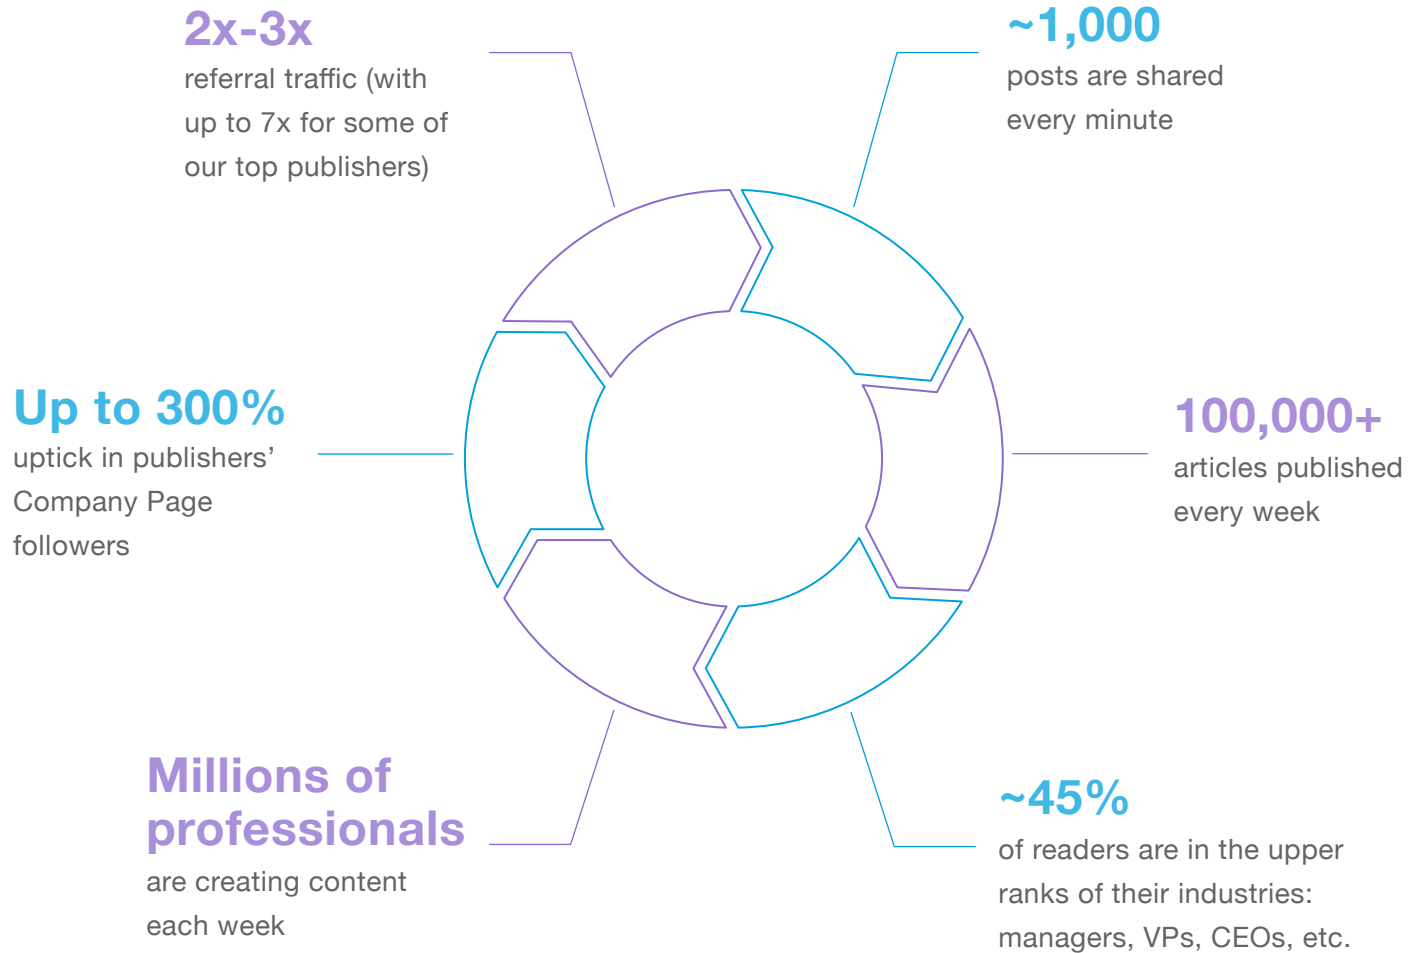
2x-3x
referral traffic (with up to 7x for some of our top publishers)

~1,000
posts are shared every minute

Up to 300%
uptick in publishers' Company Page followers

100,000+
articles published every week

Millions of professionals
are creating content each week

~45%
of readers are in the upper ranks of their industries: managers, VPs, CEOs, etc.